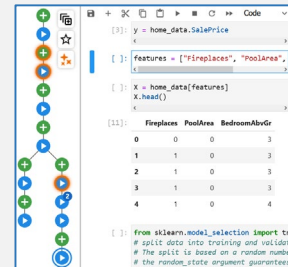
Code

[3]: y = home_data.SalePrice

[ ]: features = ["Fireplaces", "PoolArea",

[ ]: X = home_data[features]
X.head()

[11]:

|   | Fireplaces | PoolArea | BedroomAbvGr |
|---|---|---|---|
| 0 | 0 | 0 | 3 |
| 1 | 1 | 0 | 3 |
| 2 | 1 | 0 | 3 |
| 3 | 1 | 0 | 3 |
| 4 | 1 | 0 | 4 |

[ ]: from sklearn.model_selection import tr
# split data into training and validat
# The split is based on a random numbe
# the random_state argument guarantee

2